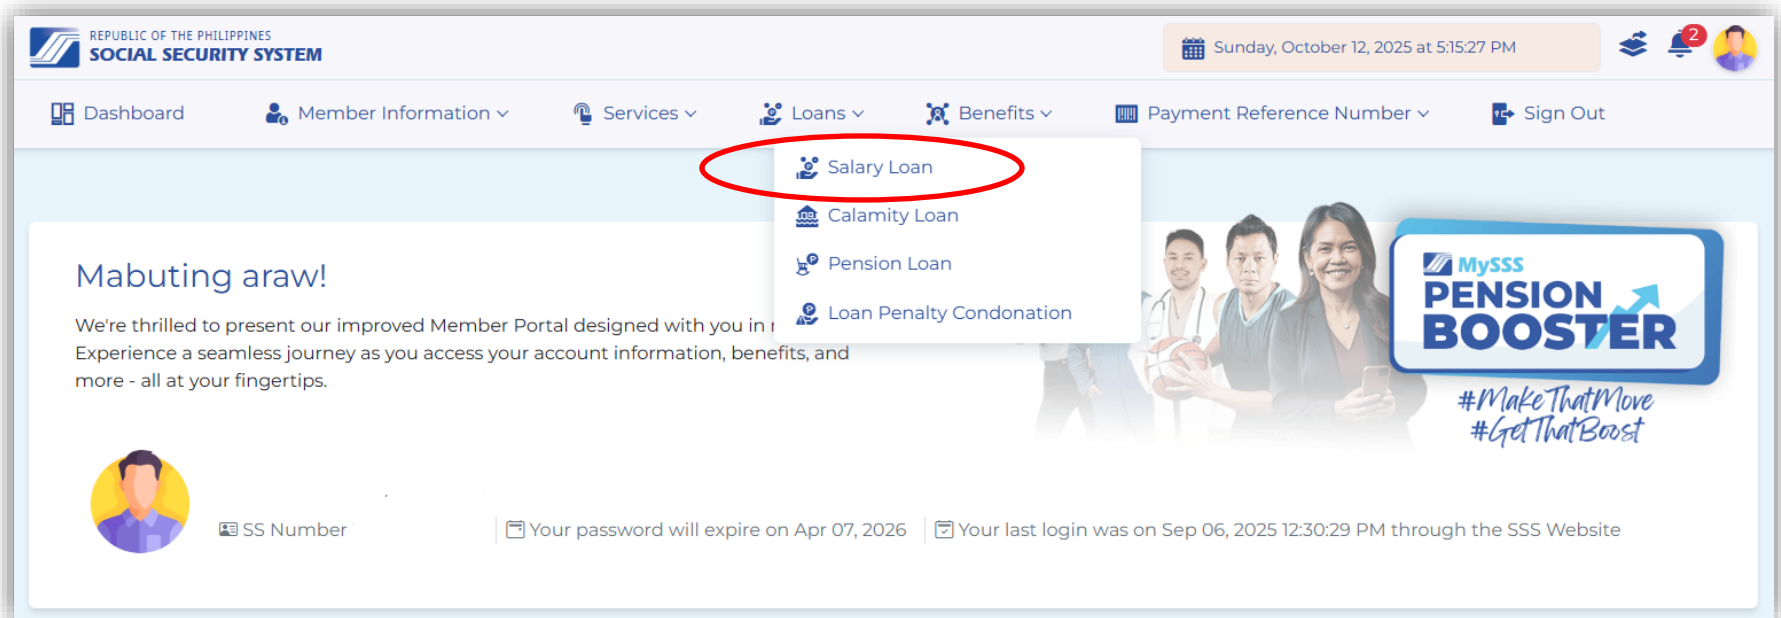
REPUBLIC OF THE PHILIPPINES
SOCIAL SECURITY SYSTEM

Sunday, October 12, 2025 at 5:15:27 PM

2

Dashboard Member Information Services Loans Benefits Payment Reference Number Sign Out

Salary Loan
Calamity Loan
Pension Loan
Loan Penalty Condonation

Mabuting araw!

We're thrilled to present our improved Member Portal designed with you in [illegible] Experience a seamless journey as you access your account information, benefits, and more - all at your fingertips.

MySSS PENSION BOOSTER

#MakeThatMove
#GetThatBoost

SS Number

Your password will expire on Apr 07, 2026

Your last login was on Sep 06, 2025 12:30:29 PM through the SSS Website